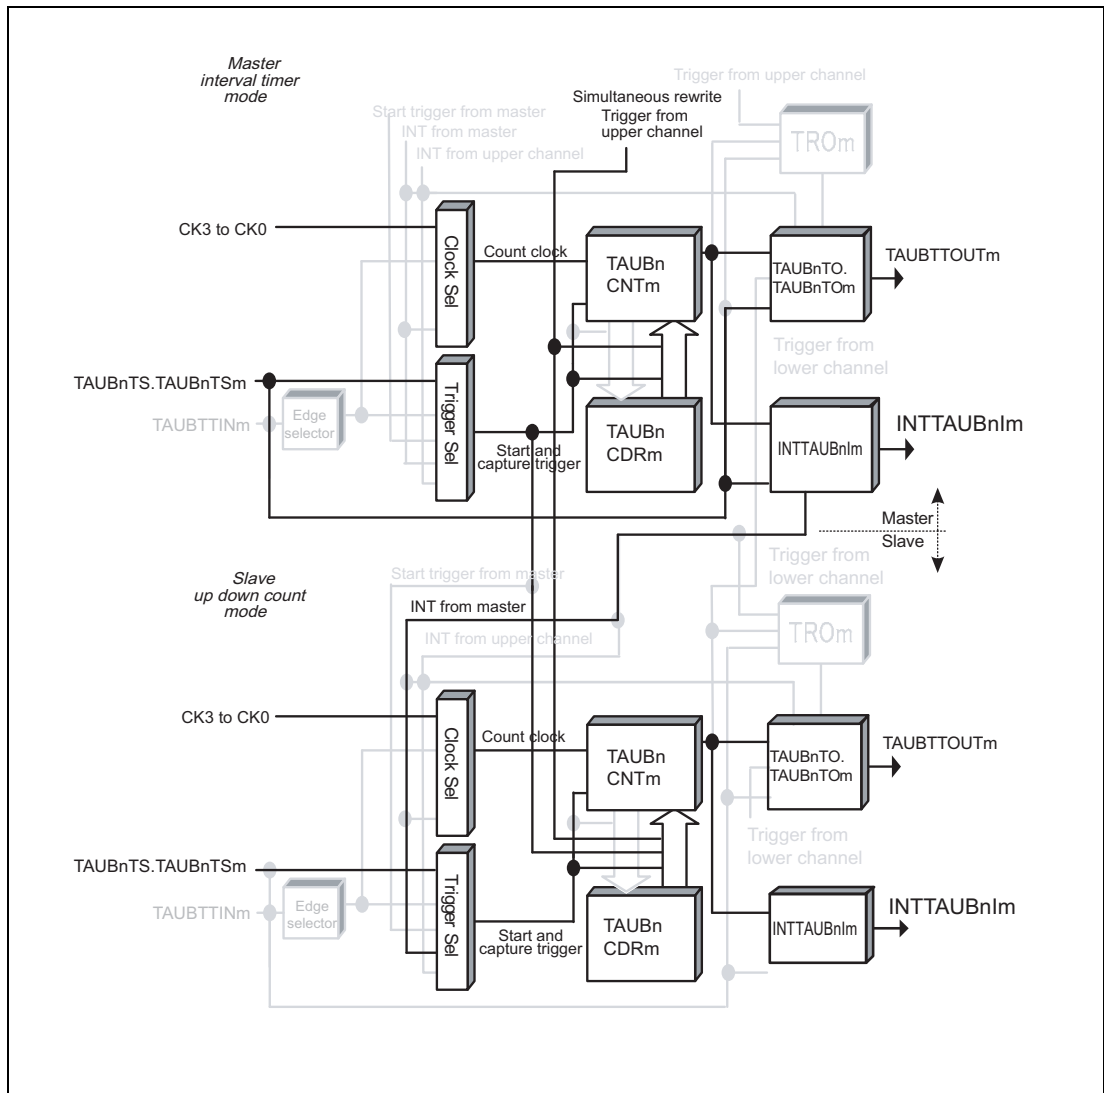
Master interval timer mode

Trigger from upper channel

Start trigger from master

INT from master

INT from upper channel

Simultaneous rewrite Trigger from upper channel

TROm

CK3 to CK0

Clock Sel

Count clock

TAUBn CNTm

TAUBnTO. TAUBnTOm

TAUBTTOUTm

Trigger from lower channel

TAUBnTS.TAUBnTSm

TAUBTTINm

Edge selector

Trigger Sel

Start and capture trigger

TAUBn CDRm

INTTAUBnIm

INTTAUBnIm

Master

Slave

Trigger from lower channel

Slave up down count mode

Start trigger from master

INT from master

INT from upper channel

TROm

CK3 to CK0

Clock Sel

Count clock

TAUBn CNTm

TAUBnTO. TAUBnTOm

TAUBTTOUTm

Trigger from lower channel

TAUBnTS.TAUBnTSm

TAUBTTINm

Edge selector

Trigger Sel

Start and capture trigger

TAUBn CDRm

INTTAUBnIm

INTTAUBnIm